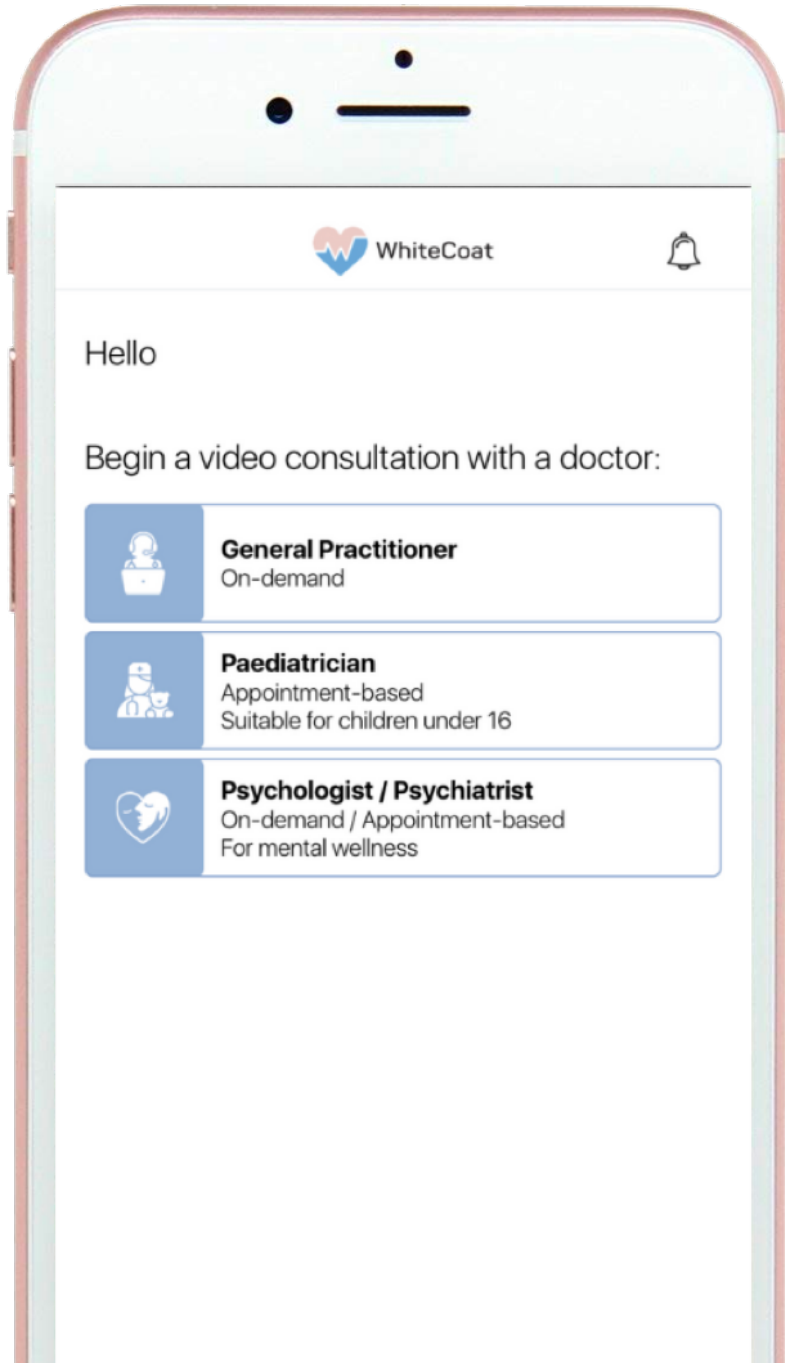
WhiteCoat

Hello

Begin a video consultation with a doctor:

General Practitioner
On-demand

Paediatrician
Appointment-based
Suitable for children under 16

Psychologist / Psychiatrist
On-demand / Appointment-based
For mental wellness